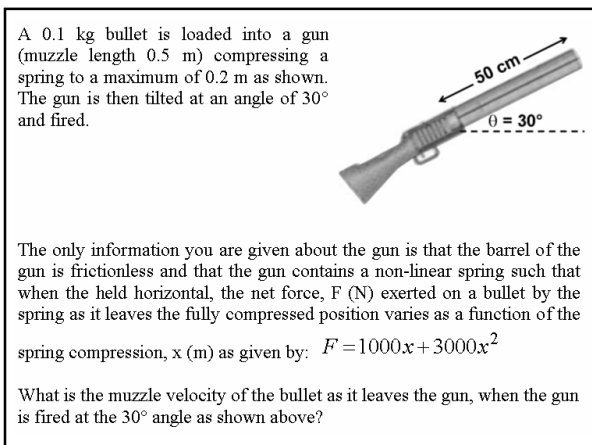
A 0.1 kg bullet is loaded into a gun (muzzle length 0.5 m) compressing a spring to a maximum of 0.2 m as shown. The gun is then tilted at an angle of 30° and fired.

50 cm

θ = 30°

The only information you are given about the gun is that the barrel of the gun is frictionless and that the gun contains a non-linear spring such that when the held horizontal, the net force, F (N) exerted on a bullet by the spring as it leaves the fully compressed position varies as a function of the spring compression, x (m) as given by: $F = 1000x + 3000x^2$

What is the muzzle velocity of the bullet as it leaves the gun, when the gun is fired at the 30° angle as shown above?